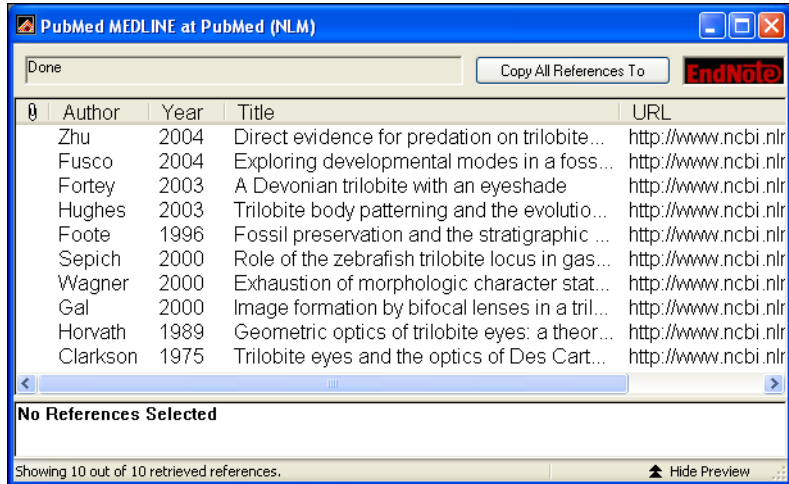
PubMed MEDLINE at PubMed (NLM)

Done

Copy All References To

EndNote

| | Author | Year | Title | URL |
|---|---|---|---|---|
| | Zhu | 2004 | Direct evidence for predation on trilobite... | http://www.ncbi.nlr |
| | Fusco | 2004 | Exploring developmental modes in a foss... | http://www.ncbi.nlr |
| | Fortey | 2003 | A Devonian trilobite with an eyeshade | http://www.ncbi.nlr |
| | Hughes | 2003 | Trilobite body patterning and the evolutio... | http://www.ncbi.nlr |
| | Foote | 1996 | Fossil preservation and the stratigraphic ... | http://www.ncbi.nlr |
| | Sepich | 2000 | Role of the zebrafish trilobite locus in gas... | http://www.ncbi.nlr |
| | Wagner | 2000 | Exhaustion of morphologic character stat... | http://www.ncbi.nlr |
| | Gal | 2000 | Image formation by bifocal lenses in a tril... | http://www.ncbi.nlr |
| | Horvath | 1989 | Geometric optics of trilobite eyes: a theor... | http://www.ncbi.nlr |
| | Clarkson | 1975 | Trilobite eyes and the optics of Des Cart... | http://www.ncbi.nlr |

No References Selected

Showing 10 out of 10 retrieved references.

Hide Preview